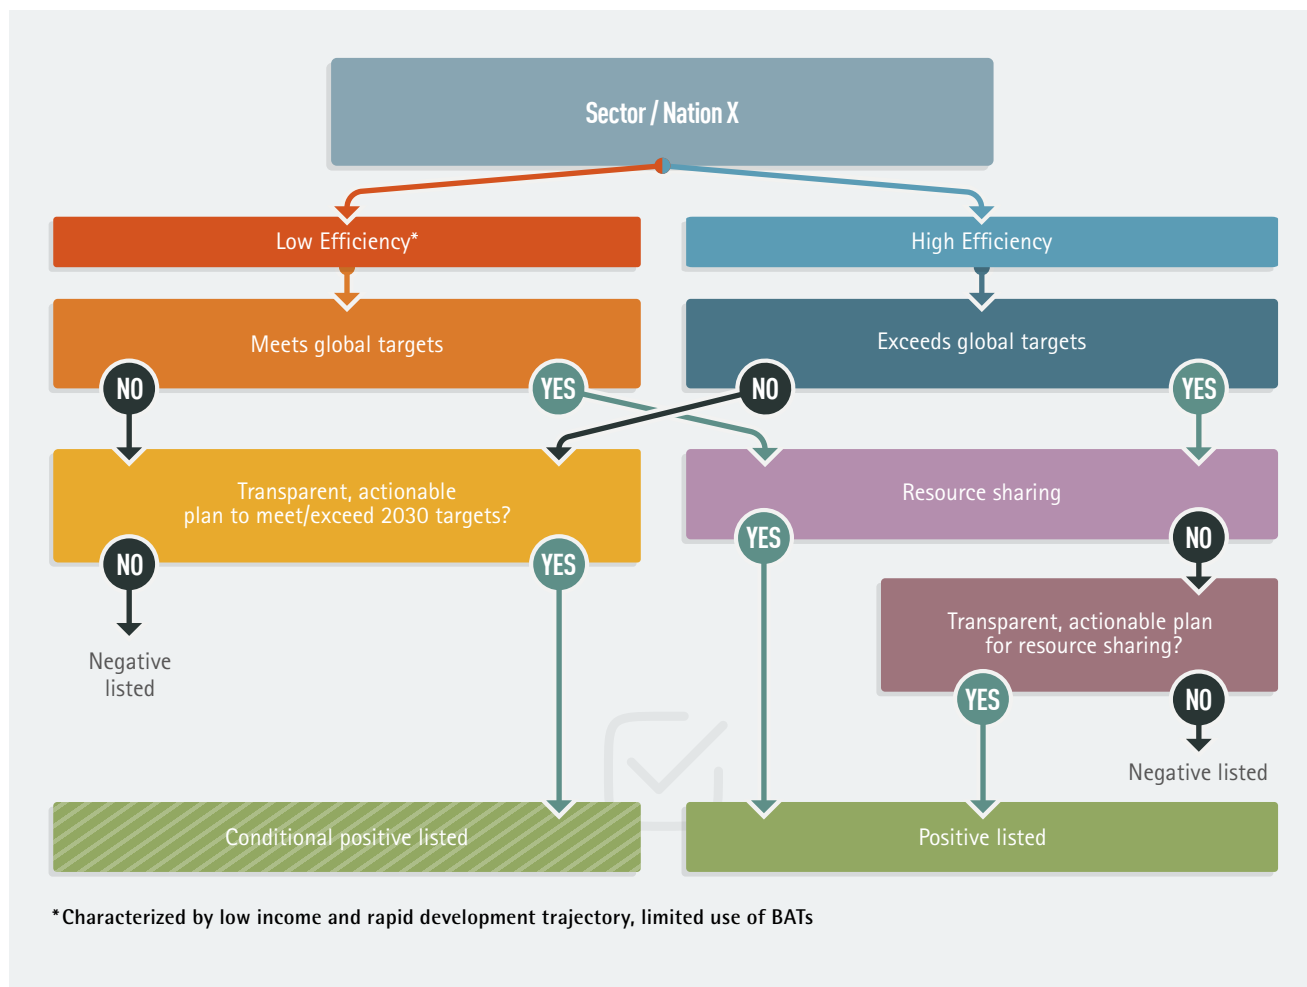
Sector / Nation X

Low Efficiency*

High Efficiency

Meets global targets

NO

YES

Exceeds global targets

NO

YES

Transparent, actionable plan to meet/exceed 2030 targets?

NO

YES

Negative listed

Resource sharing

YES

NO

Transparent, actionable plan for resource sharing?

YES

NO

Negative listed

Conditional positive listed

Positive listed

*Characterized by low income and rapid development trajectory, limited use of BATs